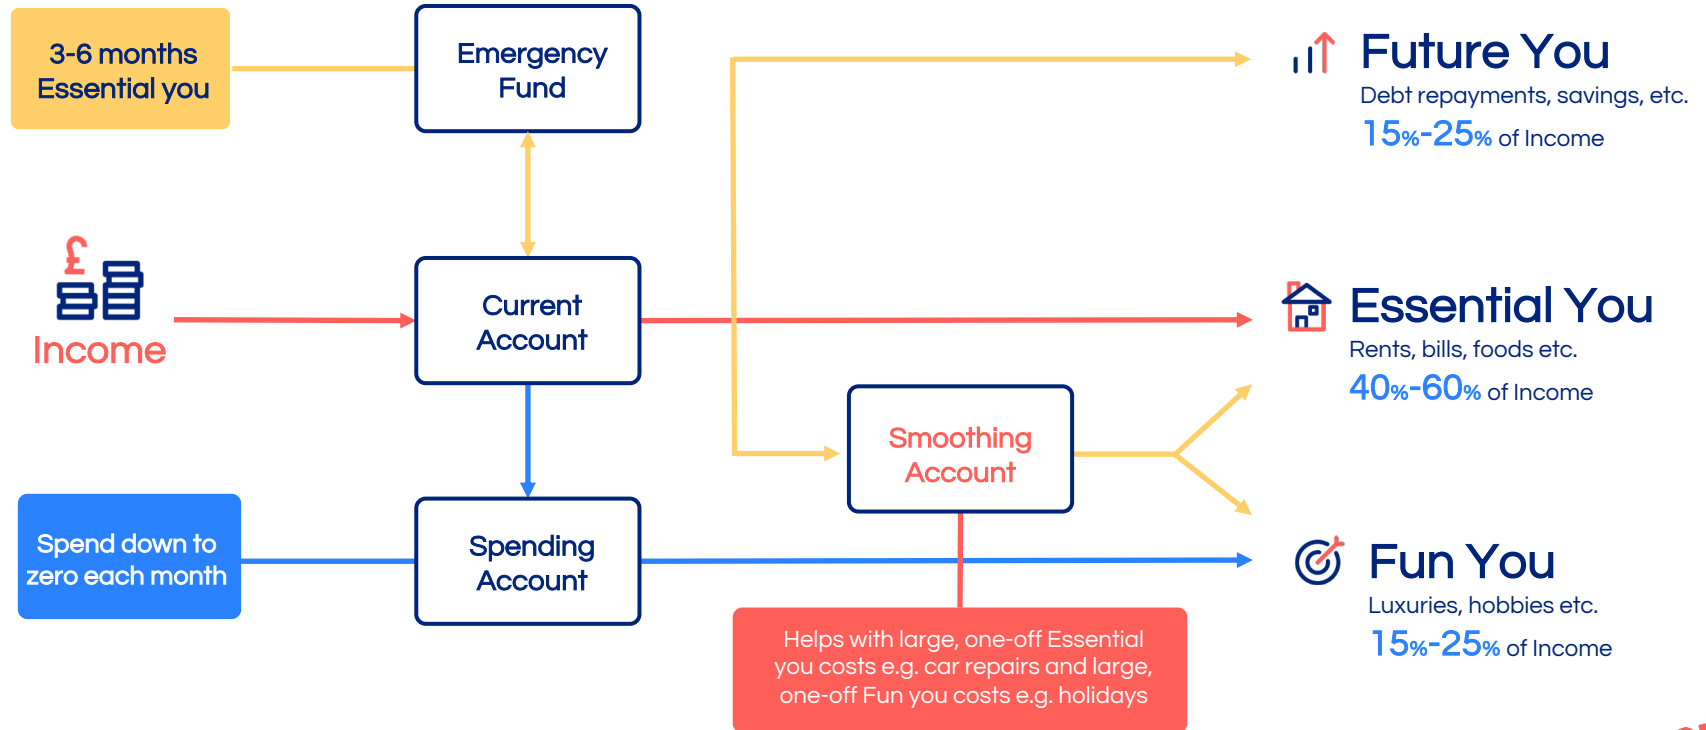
3-6 months Essential you

Emergency Fund

£

Income

Current Account

Spend down to zero each month

Spending Account

Smoothing Account

Helps with large, one-off Essential you costs e.g. car repairs and large, one-off Fun you costs e.g. holidays

Future You
Debt repayments, savings, etc.
15%-25% of Income

Essential You
Rents, bills, foods etc.
40%-60% of Income

Fun You
Luxuries, hobbies etc.
15%-25% of Income